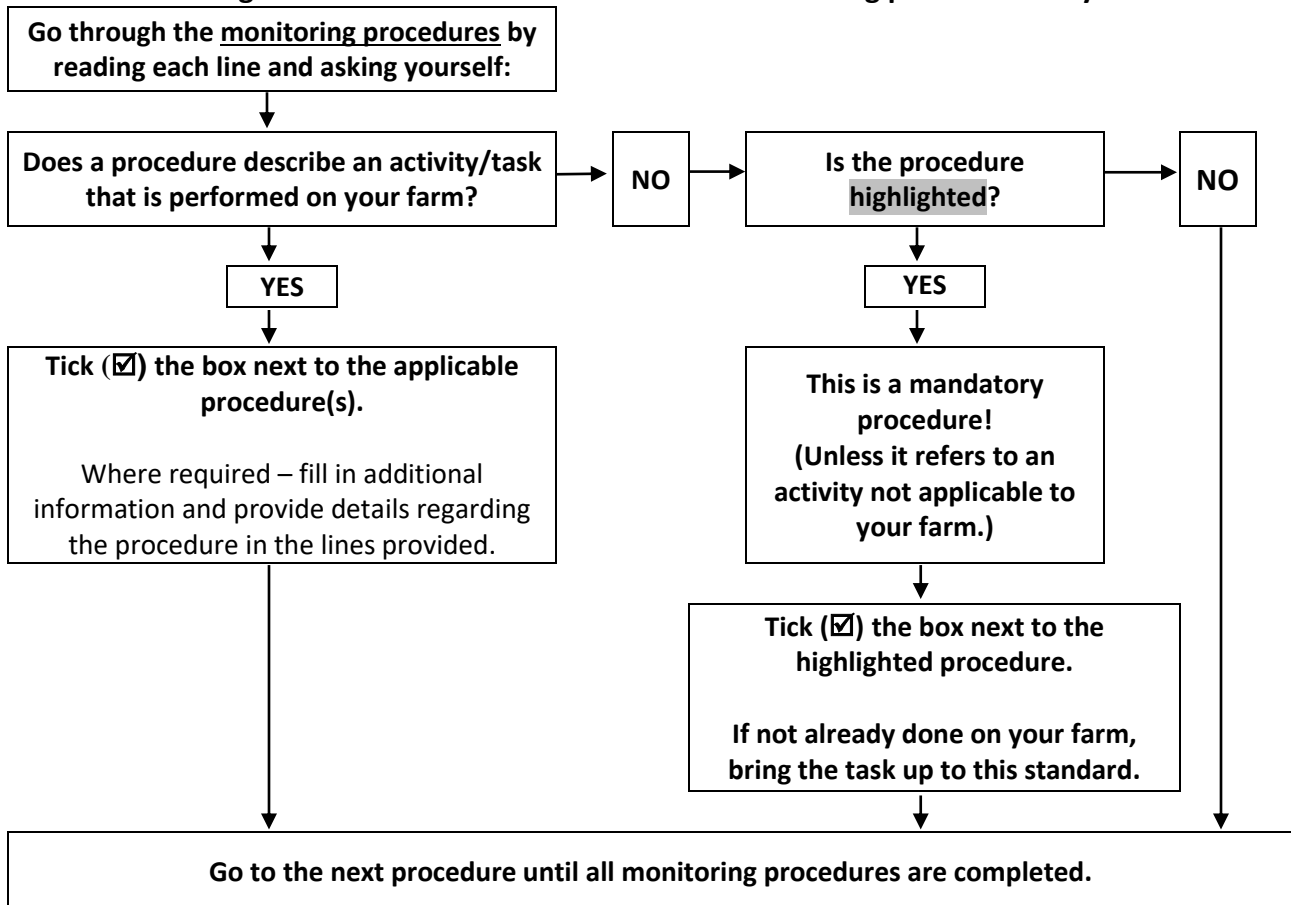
Go through the monitoring procedures by reading each line and asking yourself:

Does a procedure describe an activity/task that is performed on your farm?

NO

Is the procedure highlighted?

NO

YES

YES

Tick (☑) the box next to the applicable procedure(s).

Where required – fill in additional information and provide details regarding the procedure in the lines provided.

This is a mandatory procedure! (Unless it refers to an activity not applicable to your farm.)

Tick (☑) the box next to the highlighted procedure.

If not already done on your farm, bring the task up to this standard.

Go to the next procedure until all monitoring procedures are completed.